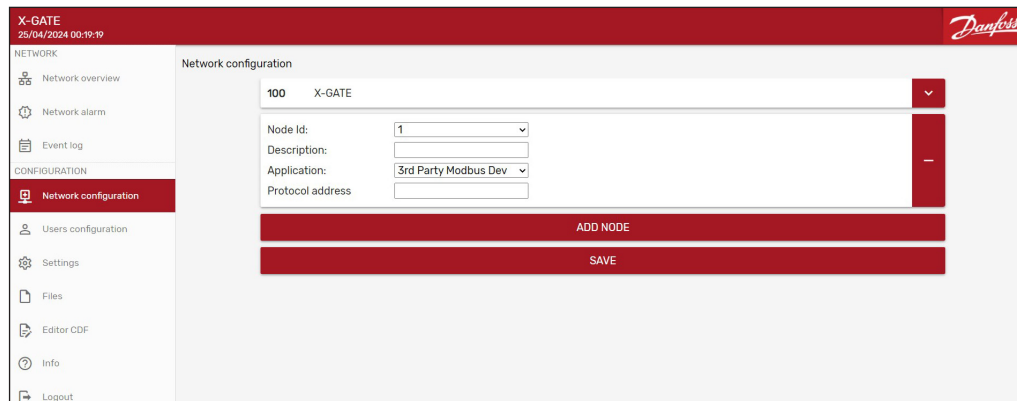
X-GATE
25/04/2024 00:19:19

Danfoss

NETWORK
Network overview
Network alarm
Event log
CONFIGURATION
Network configuration
Users configuration
Settings
Files
Editor CDF
Info
Logout

Network configuration

100 X-GATE

Node Id: 1
Description:
Application: 3rd Party Modbus Dev
Protocol address

ADD NODE

SAVE